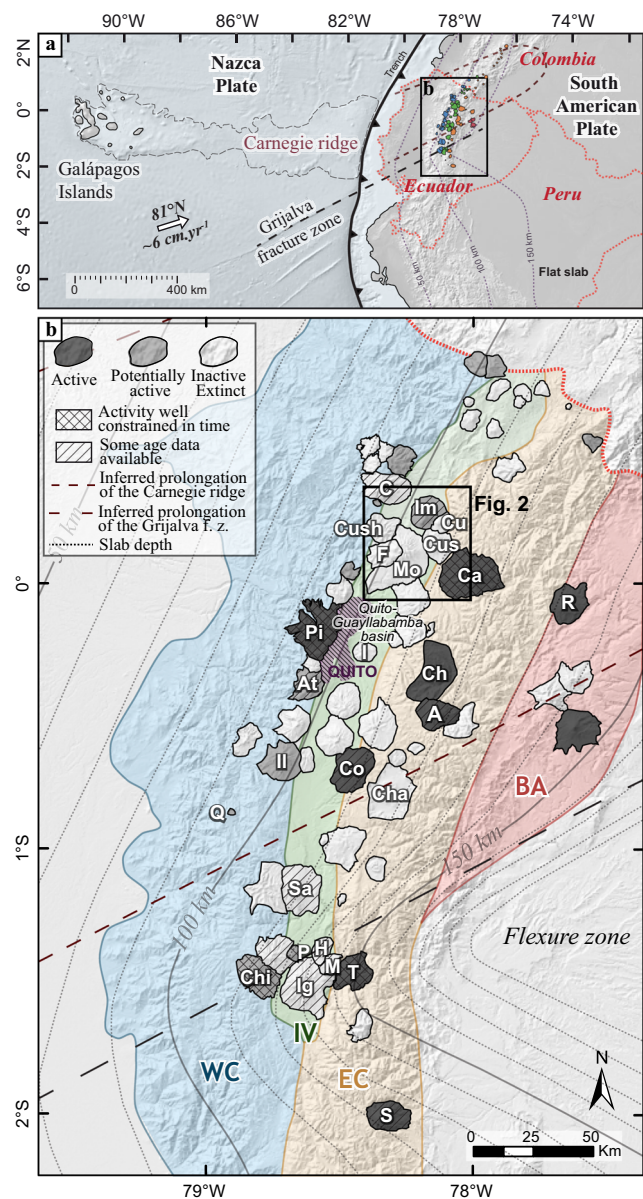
90°W 86°W 82°W 78°W 74°W

2°N 0° 2°S 4°S 6°S

a

Nazca Plate

Trench

b

Colombia

South American Plate

Galápagos Islands

Carnegie ridge

Ecuador

Peru

81°N
~6 cm.yr$^{-1}$

Grijalva fracture zone

50 km

100 km

150 km

Flat slab

0 400 km

b

Active

Potentially active

Inactive Extinct

Activity well constrained in time

Some age data available

Inferred prolongation of the Carnegie ridge

Inferred prolongation of the Grijalva f. z.

Slab depth

50 km

C

Fig. 2

Im

Cu

Cush

Cus

F

Mo

Ca

0°

R

Quito-Guayllabamba basin

Pi

QUITO

At

Ch

A

Il

Co

Cha

BA

Q

1°S

150 km

Sa

100 km

Flexure zone

P H

M

Chi

T

Ig

IV

WC

EC

N

2°S

S

0 25 50 Km

79°W 78°W